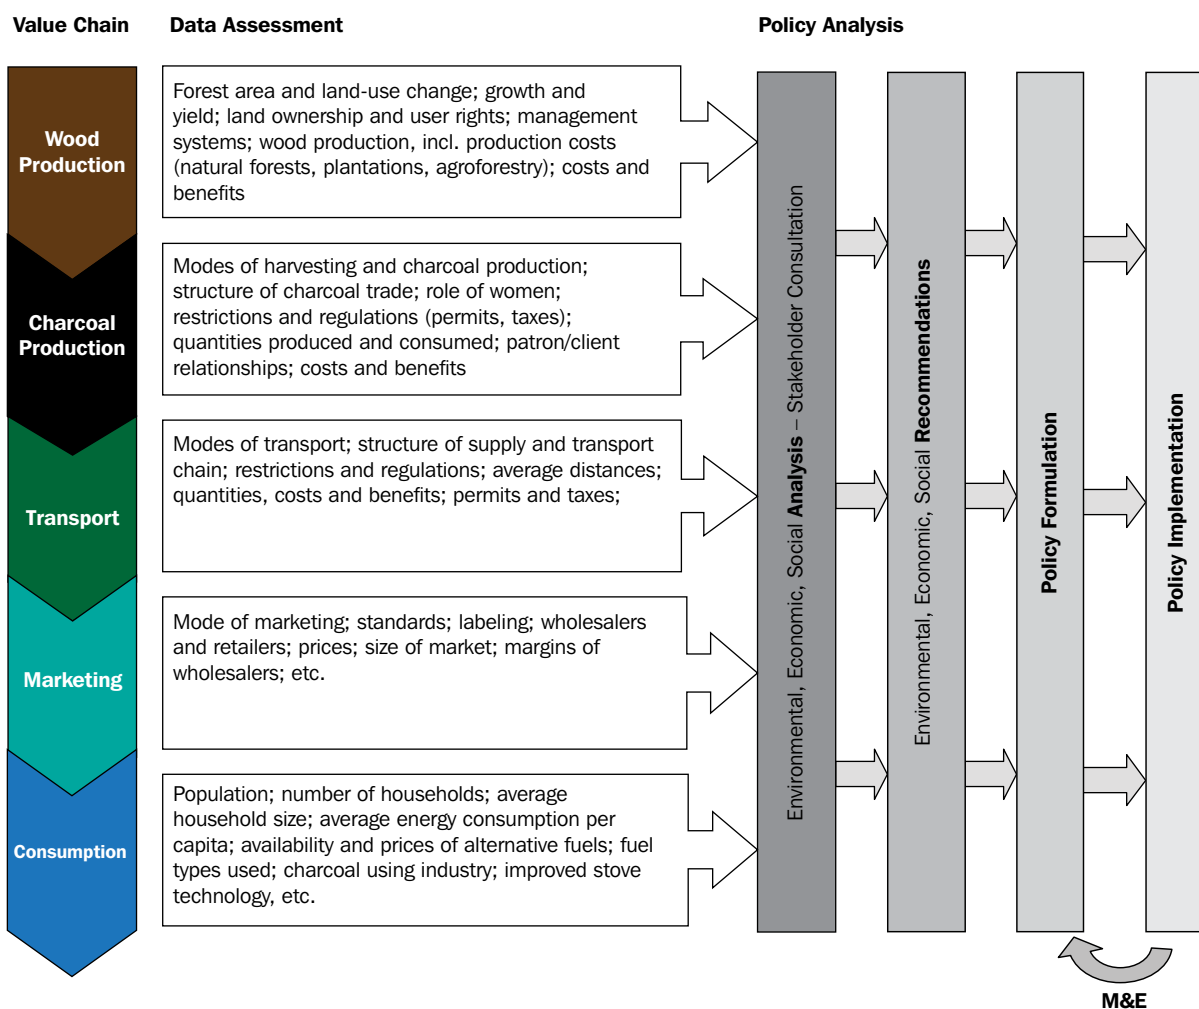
Value Chain

Data Assessment

Policy Analysis

Wood Production

Forest area and land-use change; growth and yield; land ownership and user rights; management systems; wood production, incl. production costs (natural forests, plantations, agroforestry); costs and benefits

Charcoal Production

Modes of harvesting and charcoal production; structure of charcoal trade; role of women; restrictions and regulations (permits, taxes); quantities produced and consumed; patron/client relationships; costs and benefits

Transport

Modes of transport; structure of supply and transport chain; restrictions and regulations; average distances; quantities, costs and benefits; permits and taxes;

Marketing

Mode of marketing; standards; labeling; wholesalers and retailers; prices; size of market; margins of wholesalers; etc.

Consumption

Population; number of households; average household size; average energy consumption per capita; availability and prices of alternative fuels; fuel types used; charcoal using industry; improved stove technology, etc.

Environmental, Economic, Social Analysis – Stakeholder Consultation

Environmental, Economic, Social Recommendations

Policy Formulation

Policy Implementation

M&E